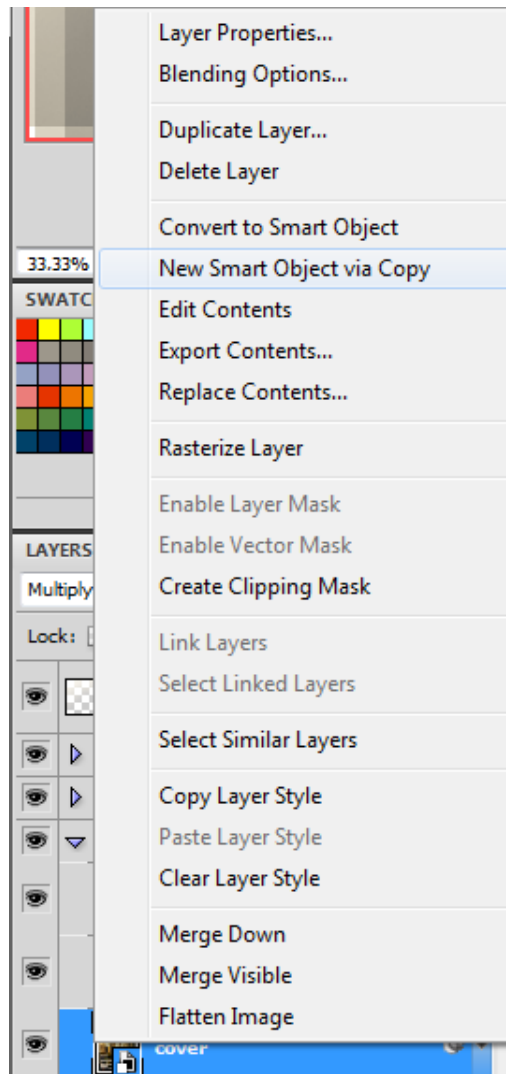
33.33%
SWATC
LAYERS
Multiply
Lock:

Layer Properties...
Blending Options...

Duplicate Layer...
Delete Layer

Convert to Smart Object
New Smart Object via Copy
Edit Contents
Export Contents...
Replace Contents...

Rasterize Layer

Enable Layer Mask
Enable Vector Mask
Create Clipping Mask

Link Layers
Select Linked Layers

Select Similar Layers

Copy Layer Style
Paste Layer Style
Clear Layer Style

Merge Down
Merge Visible
Flatten Image

cover